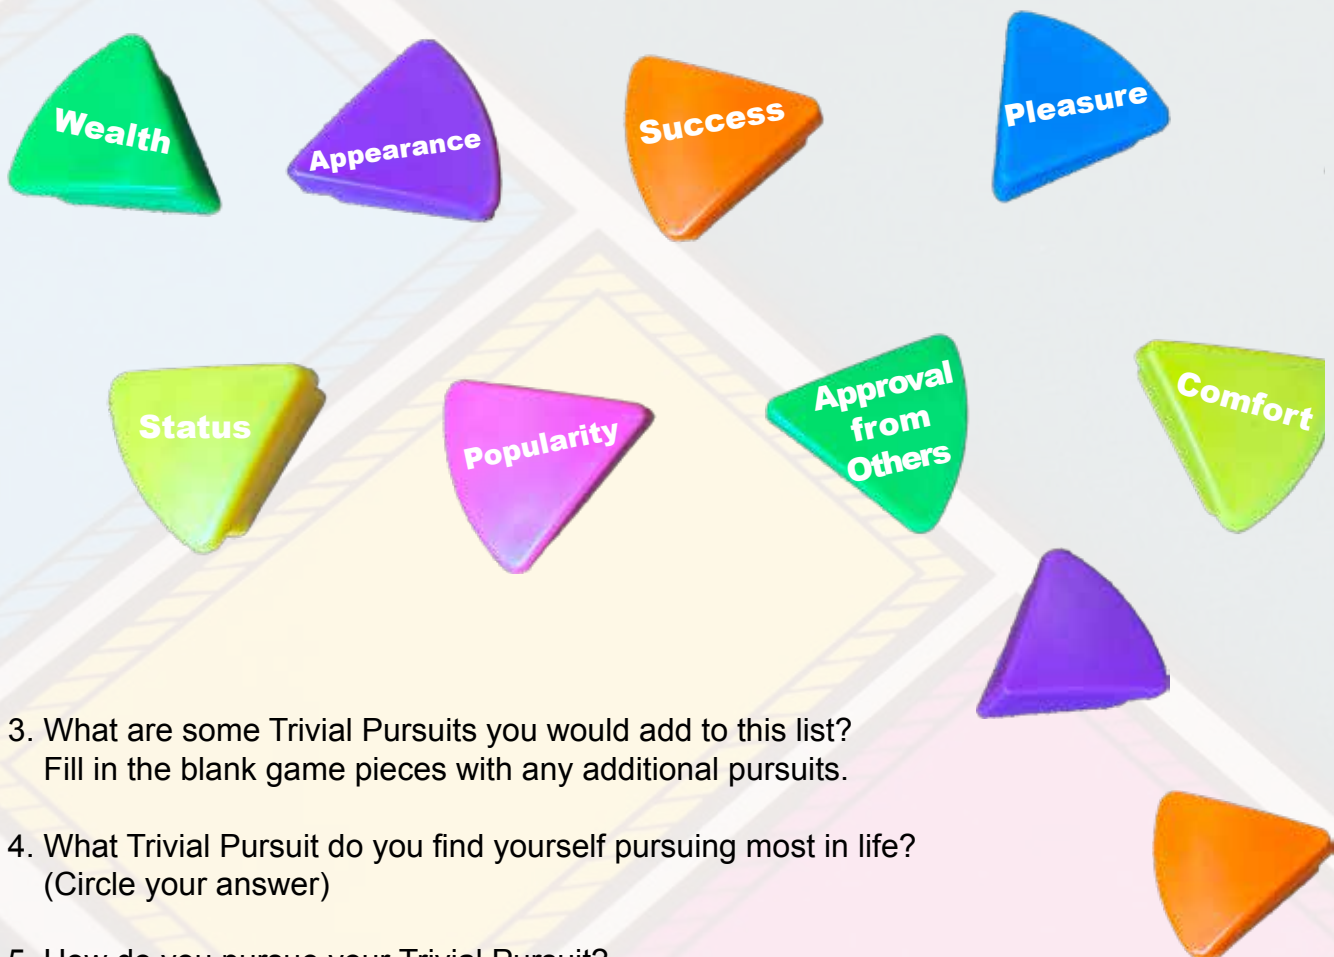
Wealth

Appearance

Success

Pleasure

Status

Popularity

Approval from Others

Comfort

3. What are some Trivial Pursuits you would add to this list? Fill in the blank game pieces with any additional pursuits.

4. What Trivial Pursuit do you find yourself pursuing most in life? (Circle your answer)

5. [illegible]